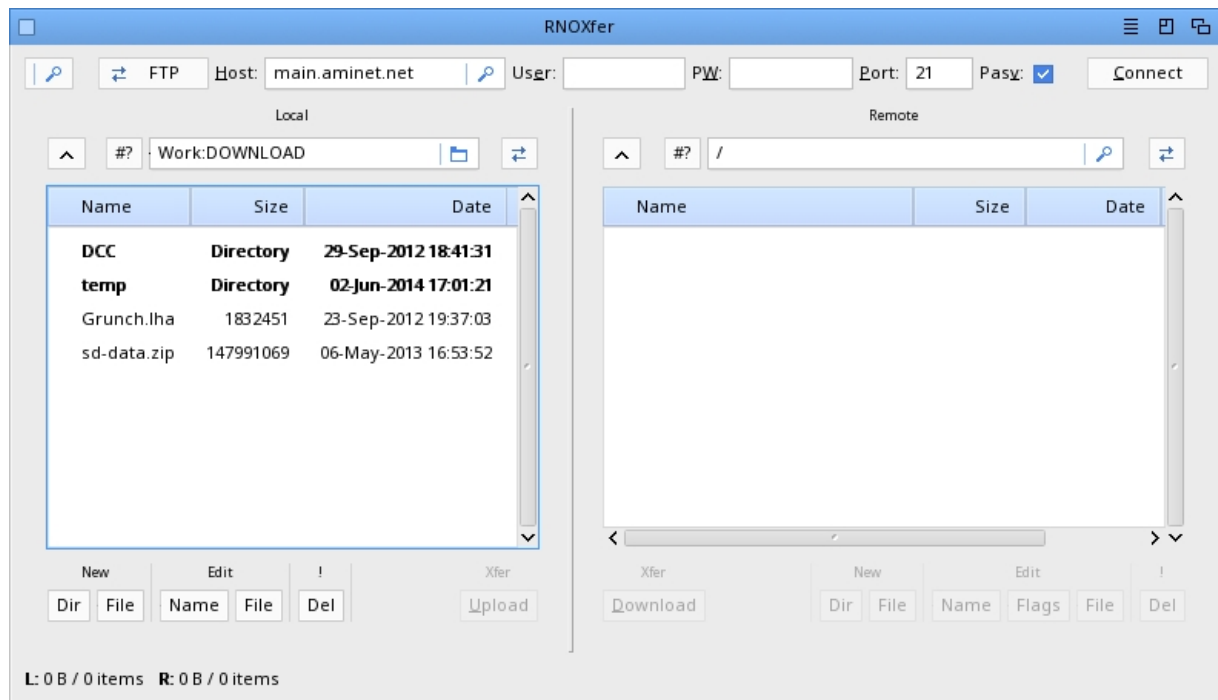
RNOXfer

FTP Host: main.aminet.net User: PW: Port: 21 Pasv: Connect

Local

#? Work:DOWNLOAD

| Name | Size | Date |
|---|---|---|
| DCC | Directory | 29-Sep-2012 18:41:31 |
| temp | Directory | 02-Jun-2014 17:01:21 |
| Grunch.lha | 1832451 | 23-Sep-2012 19:37:03 |
| sd-data.zip | 147991069 | 06-May-2013 16:53:52 |

New Dir File Edit Name File ! Del Xfer Upload

Remote

#? /

| Name | Size | Date |
|---|---|---|

Xfer Download New Dir File Edit Name Flags File ! Del

L: 0 B / 0 items R: 0 B / 0 items